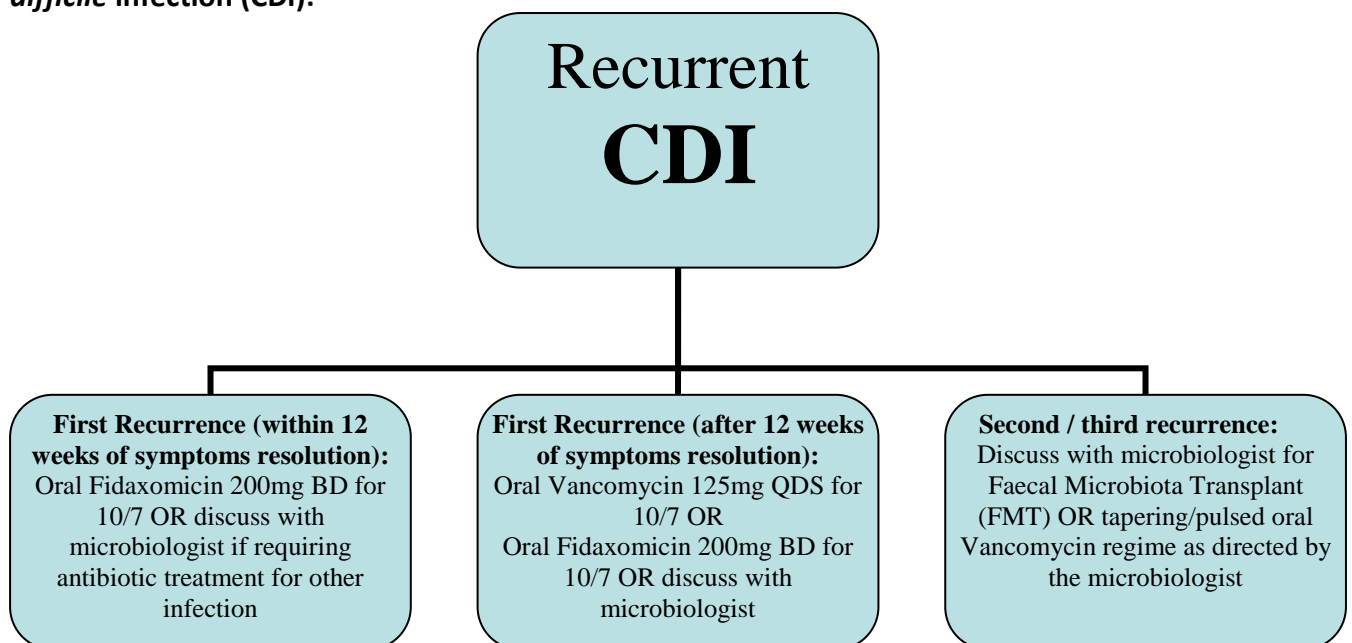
difficile infection (CDI).

Recurrent CDI

First Recurrence (within 12 weeks of symptoms resolution): Oral Fidaxomicin 200mg BD for 10/7 OR discuss with microbiologist if requiring antibiotic treatment for other infection

First Recurrence (after 12 weeks of symptoms resolution): Oral Vancomycin 125mg QDS for 10/7 OR Oral Fidaxomicin 200mg BD for 10/7 OR discuss with microbiologist

Second / third recurrence: Discuss with microbiologist for Faecal Microbiota Transplant (FMT) OR tapering/pulsed oral Vancomycin regime as directed by the microbiologist